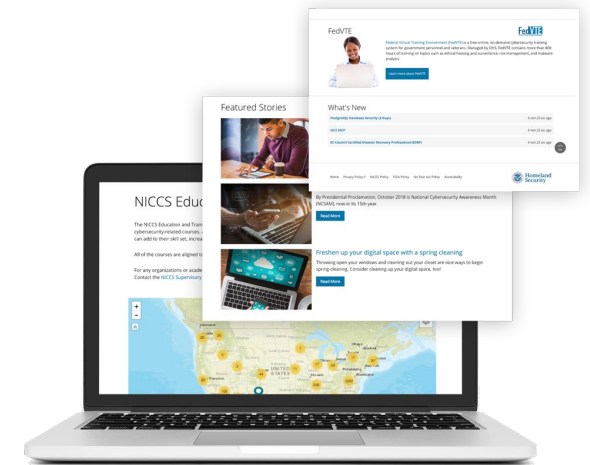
FedVTE

FedVTE

Federal Virtual Training Environment (FedVTE) is a free online, on-demand cybersecurity training system for government personnel and veterans. Managed by DHS, FedVTE contains more than 800 hours of training on topics such as ethical hacking and surveillance, risk management, and malware analysis.

Learn more about FedVTE

What's New

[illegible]

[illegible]

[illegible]

Homeland Security

Featured Stories

By Presidential Proclamation, October 2018 is National Cybersecurity Awareness Month (NCSAM), now in its 15th year.

Read More

Freshen up your digital space with a spring cleaning

Throwing open your windows and cleaning out your closet are nice ways to begin spring-cleaning. Consider cleaning up your digital space, too!

Read More

NICCS Educ

The NICCS Education and Train cybersecurity-related courses. can add to their skill set, increa

All of the courses are aligned t

For any organizations or acade Contact the NICCS Supervisory

+
−

UNITED STATES